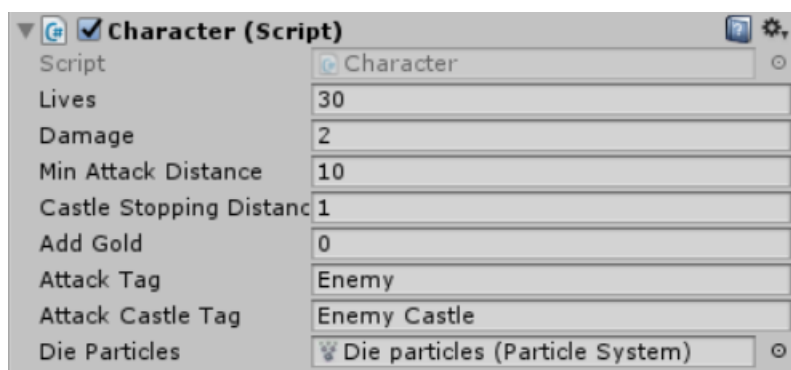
Character (Script)

| | |
|---|---|
| Script | Character |
| Lives | 30 |
| Damage | 2 |
| Min Attack Distance | 10 |
| Castle Stopping Distanc | 1 |
| Add Gold | 0 |
| Attack Tag | Enemy |
| Attack Castle Tag | Enemy Castle |
| Die Particles | Die particles (Particle System) |